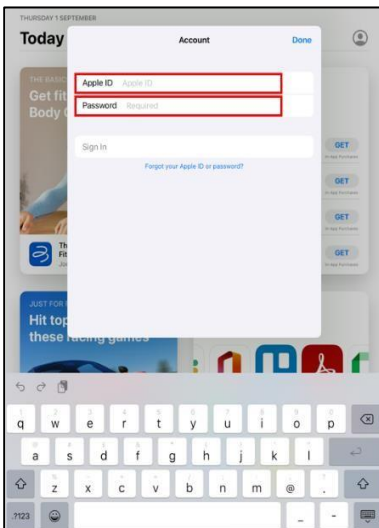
THURSDAY 1 SEPTEMBER

Today

THE BASIC

Get fit

Body

Account

Done

Apple ID Apple ID

Password Required

Sign In

Forgot your Apple ID or password?

GET

GET

GET

GET

Th

Fit

JUST FOR

Hit top

these racing games

q w e r t y u i o p

a s d f g h j k l

z x c v b n m @ .

?123